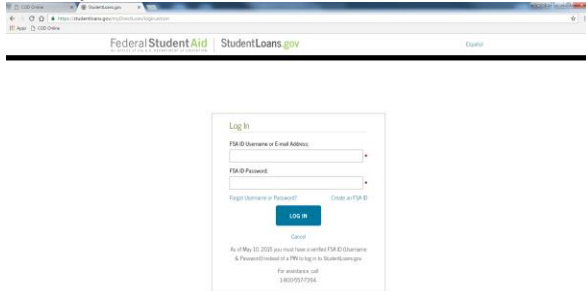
C3D Online
StudentLoans.gov
https://studentloans.gov/myDirectLoan/logon.action
Apps C3D Online

Federal Student Aid | StudentLoans.gov

Español

Log In

FSA ID Username or E-mail Address:

*

FSA ID Password:

*

Forgot Username or Password?
Create an FSA ID

LOG IN

Cancel

As of May 10, 2015 you must have a verified FSA ID Username & Password instead of a PIN to log in to StudentLoans.gov.

For assistance call
1-800-557-7394